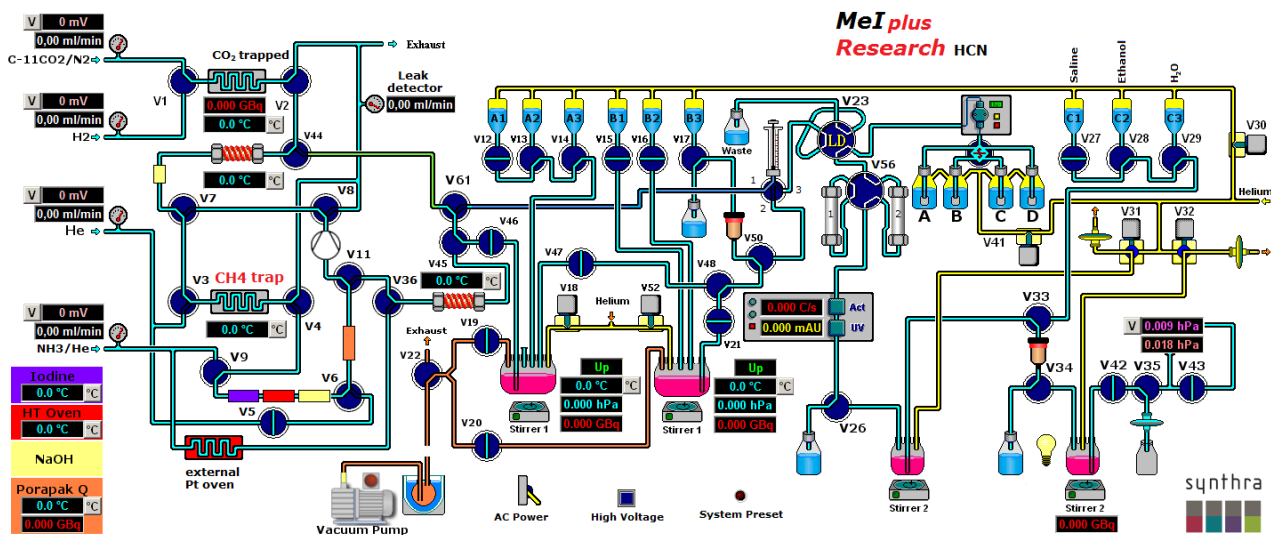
MeI plus
Research HCN

V 0 mV
0,00 ml/min
C-11CO2/N2
V 0 mV
0,00 ml/min
H2
V 0 mV
0,00 ml/min
He
V 0 mV
0,00 ml/min
NH3/He

CO$_2$ trapped
0.000 GBq
0.0 °C °C
V1 V2
Exhaust
Leak detector
0,00 ml/min
V44
0.0 °C °C
V7 V8
V61
V3 CH4 trap V4
0.0 °C °C
V11
V36
V45
0.0 °C °C
V46
V9
V6
V5
Iodine
0.0 °C °C
HT Oven
0.0 °C °C
NaOH
Porapak Q
0.0 °C °C
0.000 GBq
external Pt oven
Exhaust
V22
V19
V20
Vacuum Pump
AC Power
High Voltage
System Preset

A1 A2 A3 B1 B2 B3
V12 V13 V14 V15 V16 V17
Waste
V23
ILD
1 2 3
V56
V47
V18 Helium V52
V48
V50
V21
Up
0.0 °C °C
0.000 hPa
0.000 GBq
Stirrer 1
Up
0.0 °C °C
0.000 hPa
0.000 GBq
Stirrer 1
0.000 C/s Act
0.000 mAU UV
V26
1 2
A B C D
Saline Ethanol H$_2$O
C1 C2 C3
V27 V28 V29
V30
Helium
V41
V31 V32
V33
V34
V 0.009 hPa
0.018 hPa
V42 V35 V43
Stirrer 2
Stirrer 2
0.000 GBq
synthra